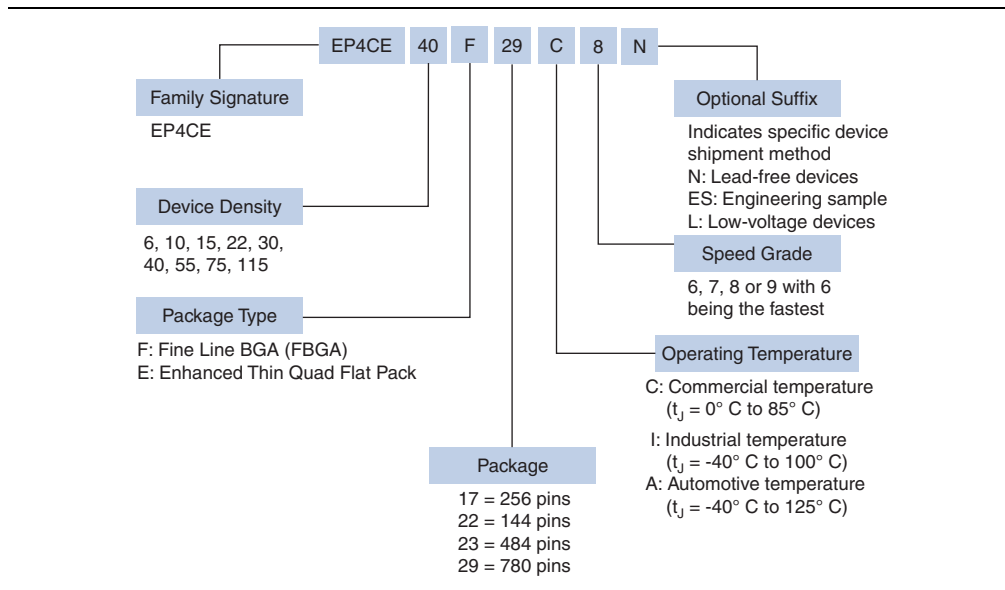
EP4CE 40 F 29 C 8 N

Family Signature
EP4CE

Device Density
6, 10, 15, 22, 30, 40, 55, 75, 115

Package Type
F: Fine Line BGA (FBGA)
E: Enhanced Thin Quad Flat Pack

Package
17 = 256 pins
22 = 144 pins
23 = 484 pins
29 = 780 pins

Optional Suffix
Indicates specific device shipment method
N: Lead-free devices
ES: Engineering sample
L: Low-voltage devices

Speed Grade
6, 7, 8 or 9 with 6 being the fastest

Operating Temperature
C: Commercial temperature ($t_J$ = 0° C to 85° C)
I: Industrial temperature ($t_J$ = -40° C to 100° C)
A: Automotive temperature ($t_J$ = -40° C to 125° C)